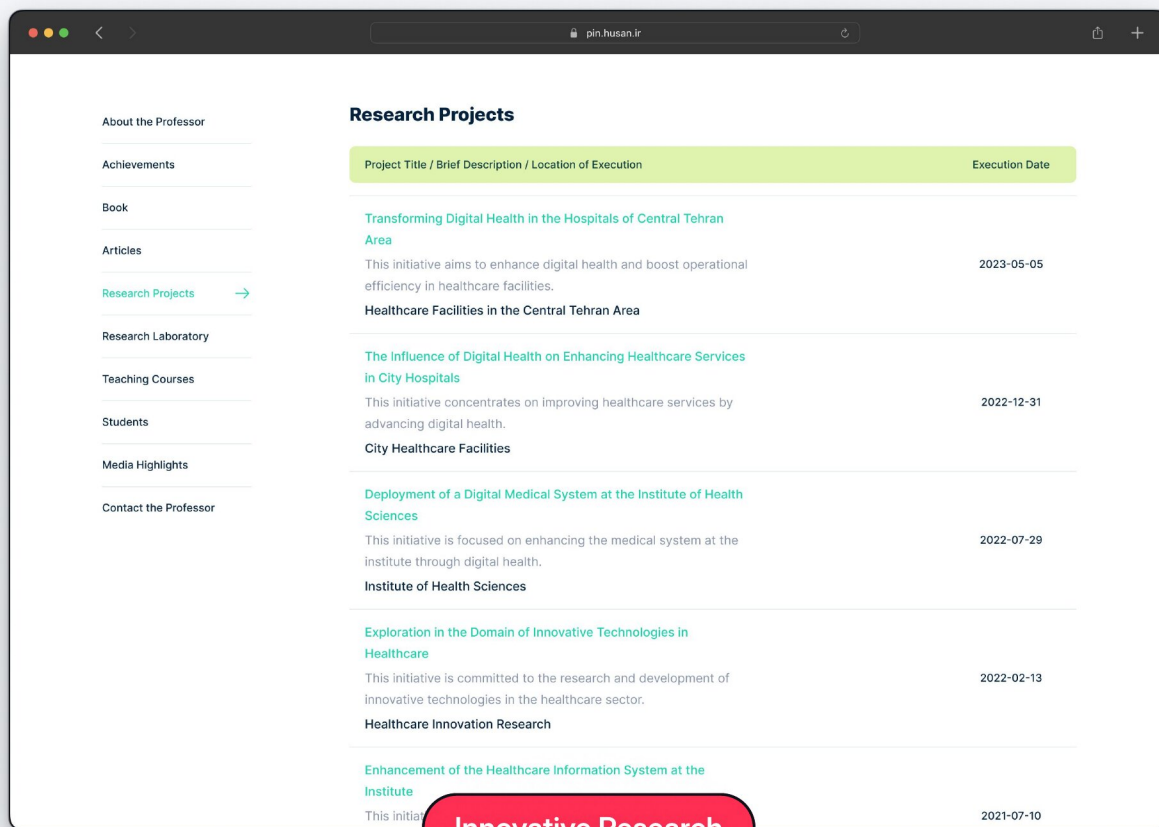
pin.husan.ir

About the Professor

Achievements

Book

Articles

Research Projects →

Research Laboratory

Teaching Courses

Students

Media Highlights

Contact the Professor

Research Projects

| Project Title / Brief Description / Location of Execution | Execution Date |
|---|---|
| Transforming Digital Health in the Hospitals of Central Tehran Area<br>This initiative aims to enhance digital health and boost operational efficiency in healthcare facilities.<br>Healthcare Facilities in the Central Tehran Area | 2023-05-05 |
| The Influence of Digital Health on Enhancing Healthcare Services in City Hospitals<br>This initiative concentrates on improving healthcare services by advancing digital health.<br>City Healthcare Facilities | 2022-12-31 |
| Deployment of a Digital Medical System at the Institute of Health Sciences<br>This initiative is focused on enhancing the medical system at the institute through digital health.<br>Institute of Health Sciences | 2022-07-29 |
| Exploration in the Domain of Innovative Technologies in Healthcare<br>This initiative is committed to the research and development of innovative technologies in the healthcare sector.<br>Healthcare Innovation Research | 2022-02-13 |
| Enhancement of the Healthcare Information System at the Institute<br>This initia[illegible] | 2021-07-10 |

Innovative Research